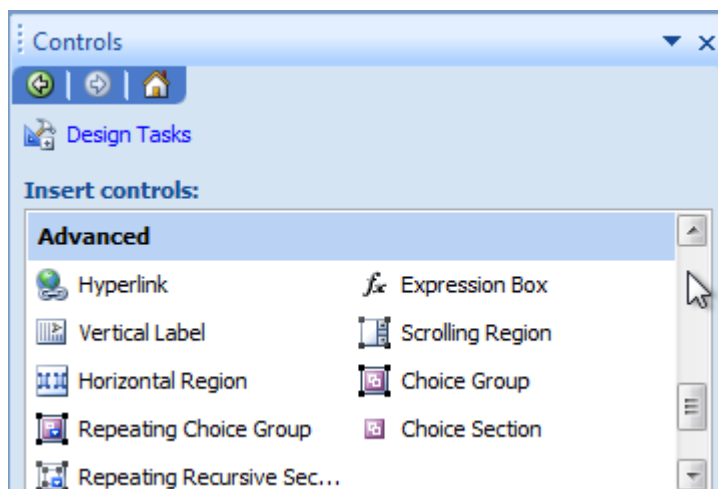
Controls

Design Tasks

Insert controls:

Advanced

Hyperlink
Expression Box
Vertical Label
Scrolling Region
Horizontal Region
Choice Group
Repeating Choice Group
Choice Section
Repeating Recursive Sec...